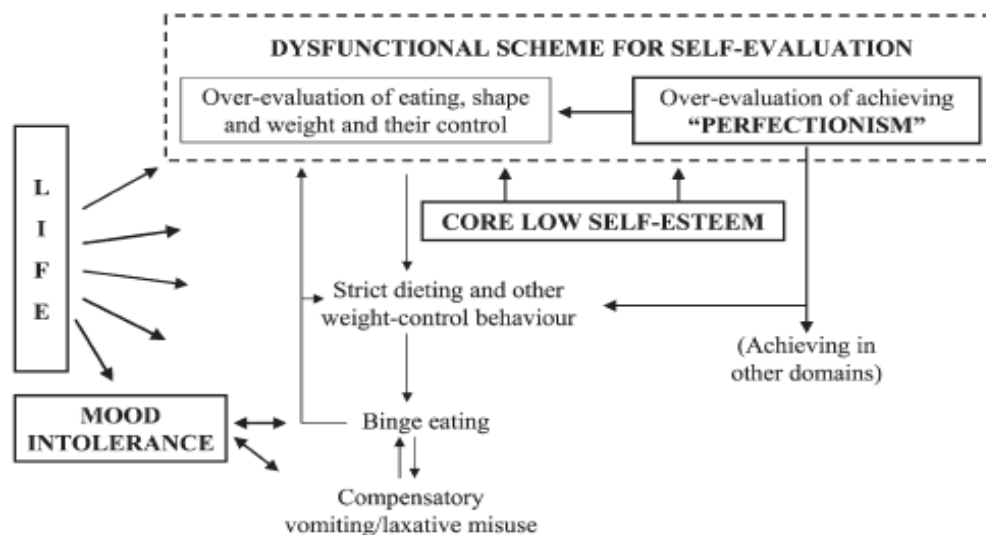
DYSFUNCTIONAL SCHEME FOR SELF-EVALUATION

Over-evaluation of eating, shape and weight and their control

Over-evaluation of achieving "PERFECTIONISM"

L
I
F
E

CORE LOW SELF-ESTEEM

Strict dieting and other weight-control behaviour

(Achieving in other domains)

MOOD INTOLERANCE

Binge eating

Compensatory vomiting/laxative misuse